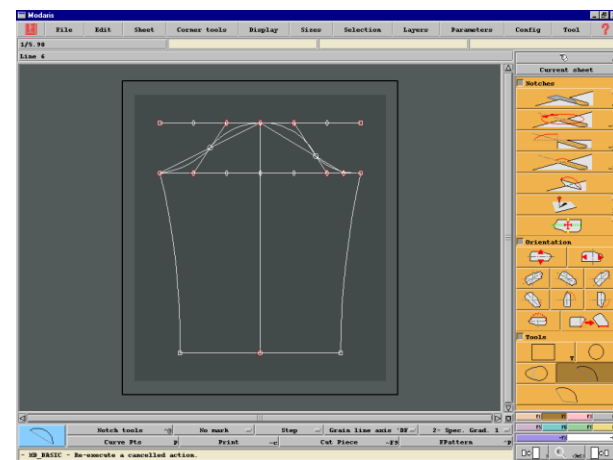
Modaris

File Edit Sheet Corner tools Display Sizes Selection Layers Parameters Config Tool ?

1/5.98

Line 6

Current sheet

Notches

Orientation

Tools

Notch tools No mark Step Grain line axis 2- Spec. Grad. 1

Curve Pts Print Cut Piece FPattern

MD_BASIC - Re-execute a cancelled action.